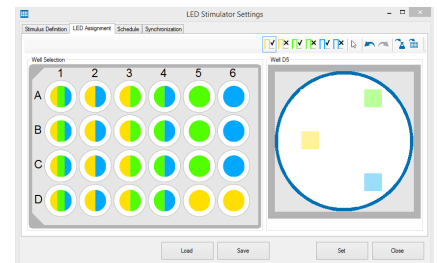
LED Stimulator Settings

Stimulus Definition | LED Assignment | Schedule | Synchronization

Well Selection

| | 1 | 2 | 3 | 4 | 5 | 6 |
|---|---|---|---|---|---|---|
| A | | | | | | |
| B | | | | | | |
| C | | | | | | |
| D | | | | | | |

Well D5

Load Save Set Close